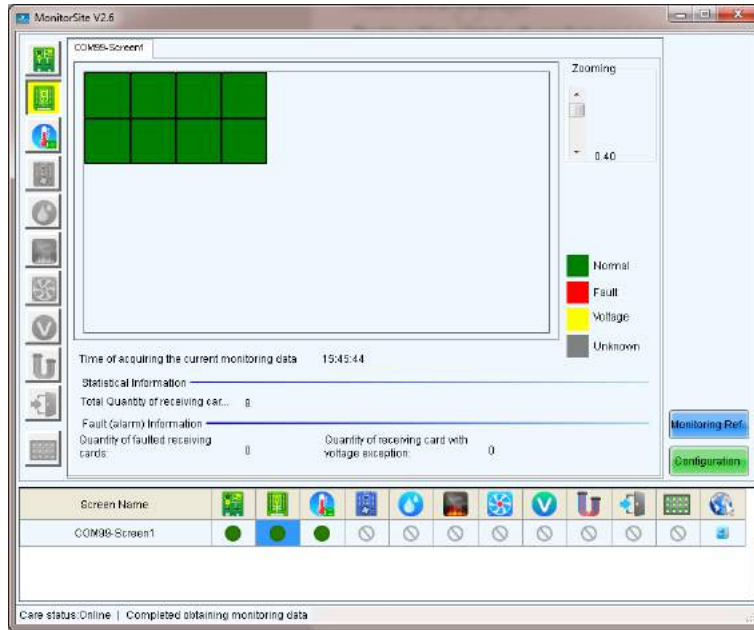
MonitorSite V2.6

COM99-Screen1

Zooming

0.40

Normal

Fault

Voltage

Unknown

Time of acquiring the current monitoring data 15:45:44

Statistical Information

Total Quantity of receiving car... 8

Fault (alarm) Information

Quantity of faulted receiving cards: 0

Quantity of receiving card with voltage exception: 0

Monitoring Ref.

Configuration

| Screen Name |
|---|
| COM99-Screen1 |

Care status:Online | Completed obtaining monitoring data